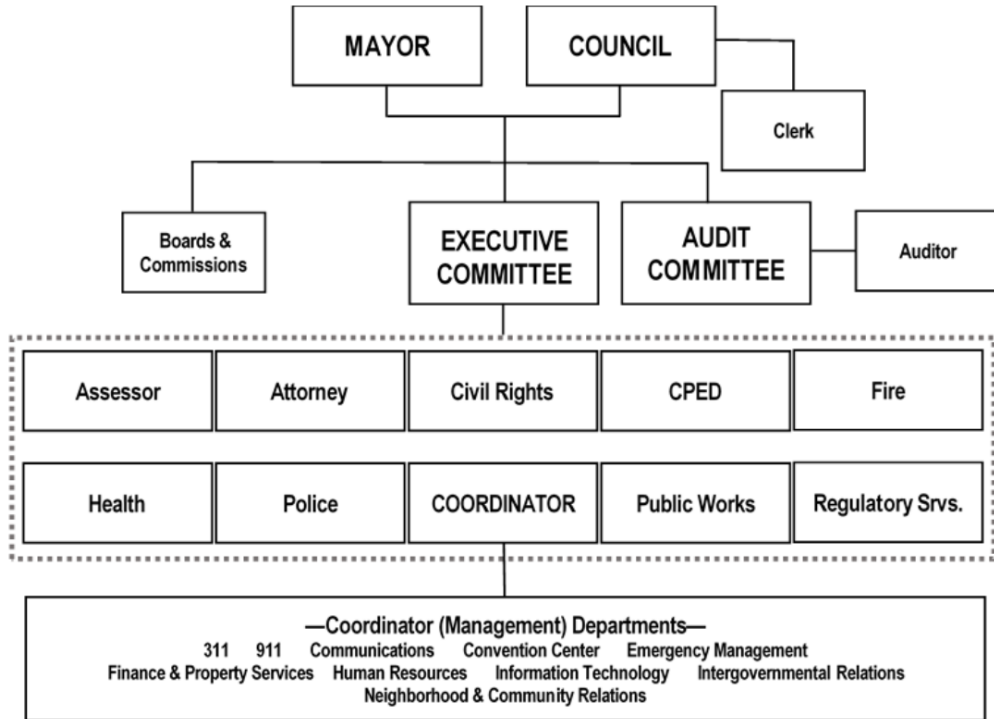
MAYOR

COUNCIL

Clerk

Boards & Commissions

EXECUTIVE COMMITTEE

AUDIT COMMITTEE

Auditor

| Assessor | Attorney | Civil Rights | CPED | Fire |
|---|---|---|---|---|
| Health | Police | COORDINATOR | Public Works | Regulatory Srvs. |

—Coordinator (Management) Departments—
311 911 Communications Convention Center Emergency Management
Finance & Property Services Human Resources Information Technology Intergovernmental Relations
Neighborhood & Community Relations